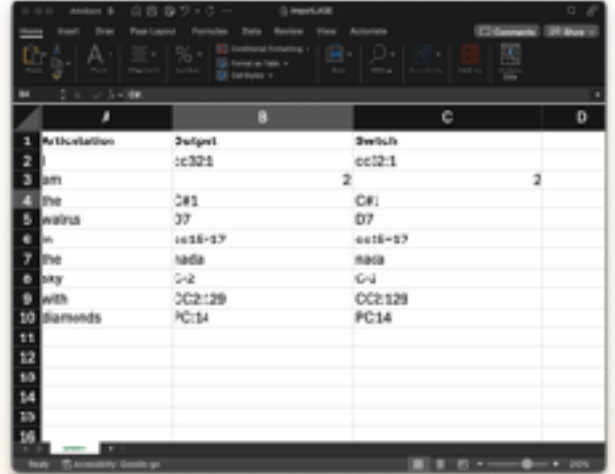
| | A | B | C | D |
|---|---|---|---|---|
| 1 | Articulation | Output | Switch | |
| 2 | I | cc32:1 | cc32:1 | |
| 3 | am | 2 | 2 | |
| 4 | the | C#1 | C#1 | |
| 5 | walrus | D7 | D7 | |
| 6 | in | cc16=17 | cc16=17 | |
| 7 | the | nada | nada | |
| 8 | sky | C-2 | C-2 | |
| 9 | with | CC2:129 | CC2:129 | |
| 10 | diamonds | PC:14 | PC:14 | |
| 11 | | | | |
| 12 | | | | |
| 13 | | | | |
| 14 | | | | |
| 15 | | | | |
| 16 | | | | |

Ready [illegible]